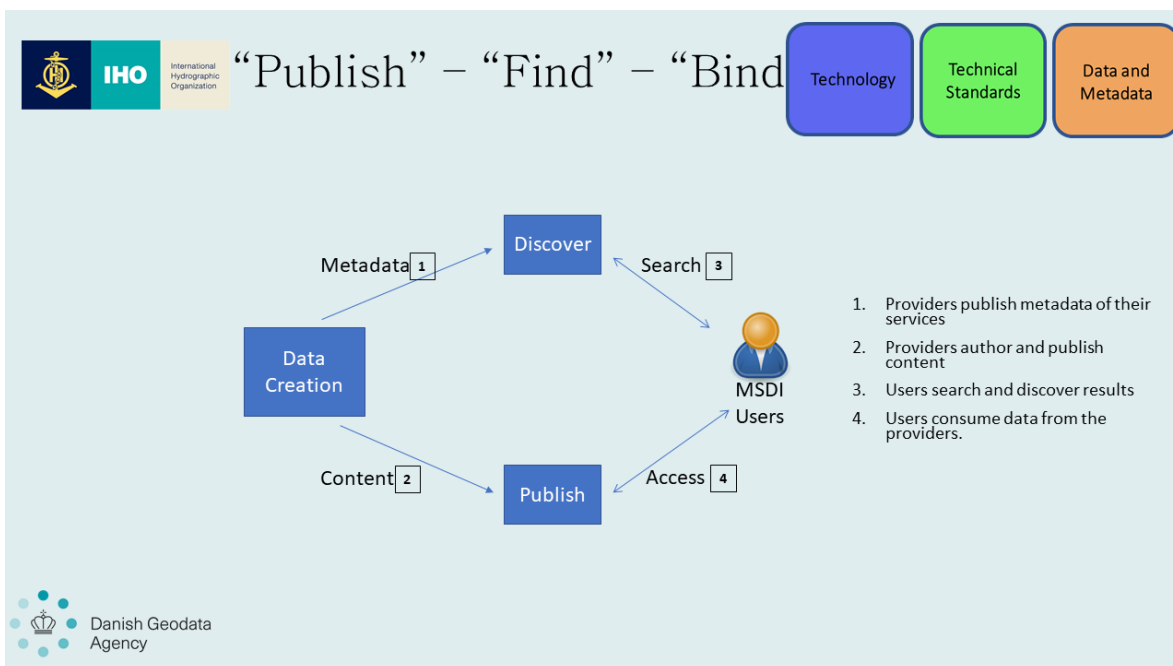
IHO International Hydrographic Organization

"Publish" – "Find" – "Bind

Technology

Technical Standards

Data and Metadata

Discover

Metadata 1

Search 3

Data Creation

MSDI Users

Content 2

Publish

Access 4

1. Providers publish metadata of their services
2. Providers author and publish content
3. Users search and discover results
4. Users consume data from the providers.

Danish Geodata Agency